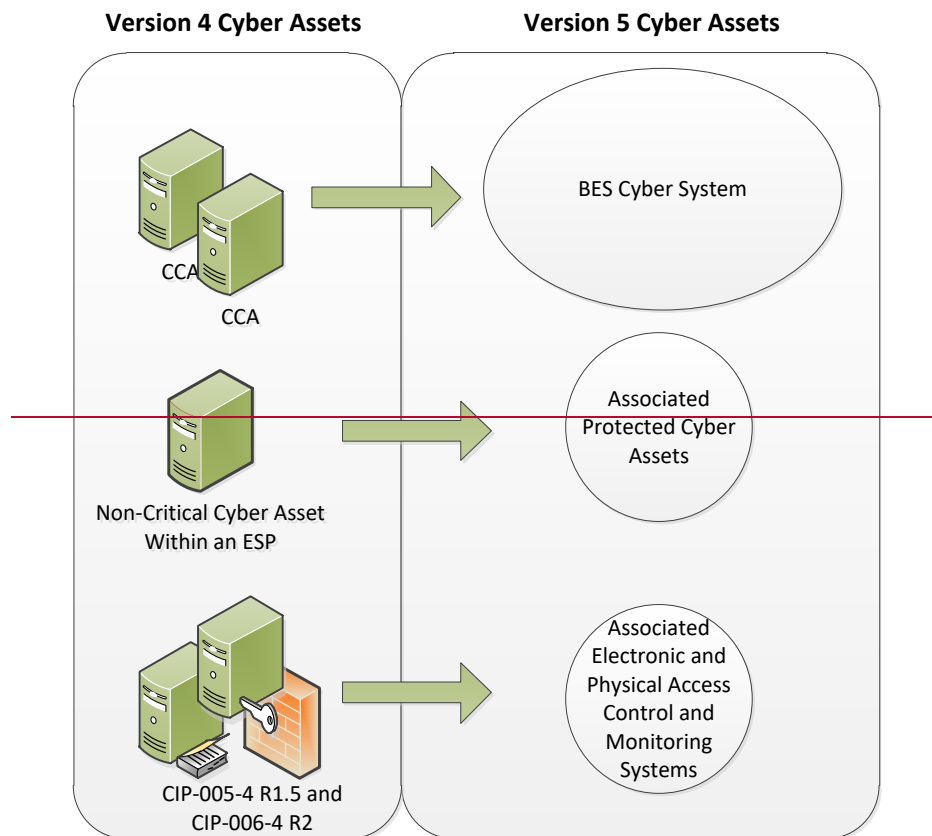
Version 4 Cyber Assets

Version 5 Cyber Assets

CCA

CCA

BES Cyber System

Non-Critical Cyber Asset Within an ESP

Associated Protected Cyber Assets

CIP-005-4 R1.5 and CIP-006-4 R2

Associated Electronic and Physical Access Control and Monitoring Systems